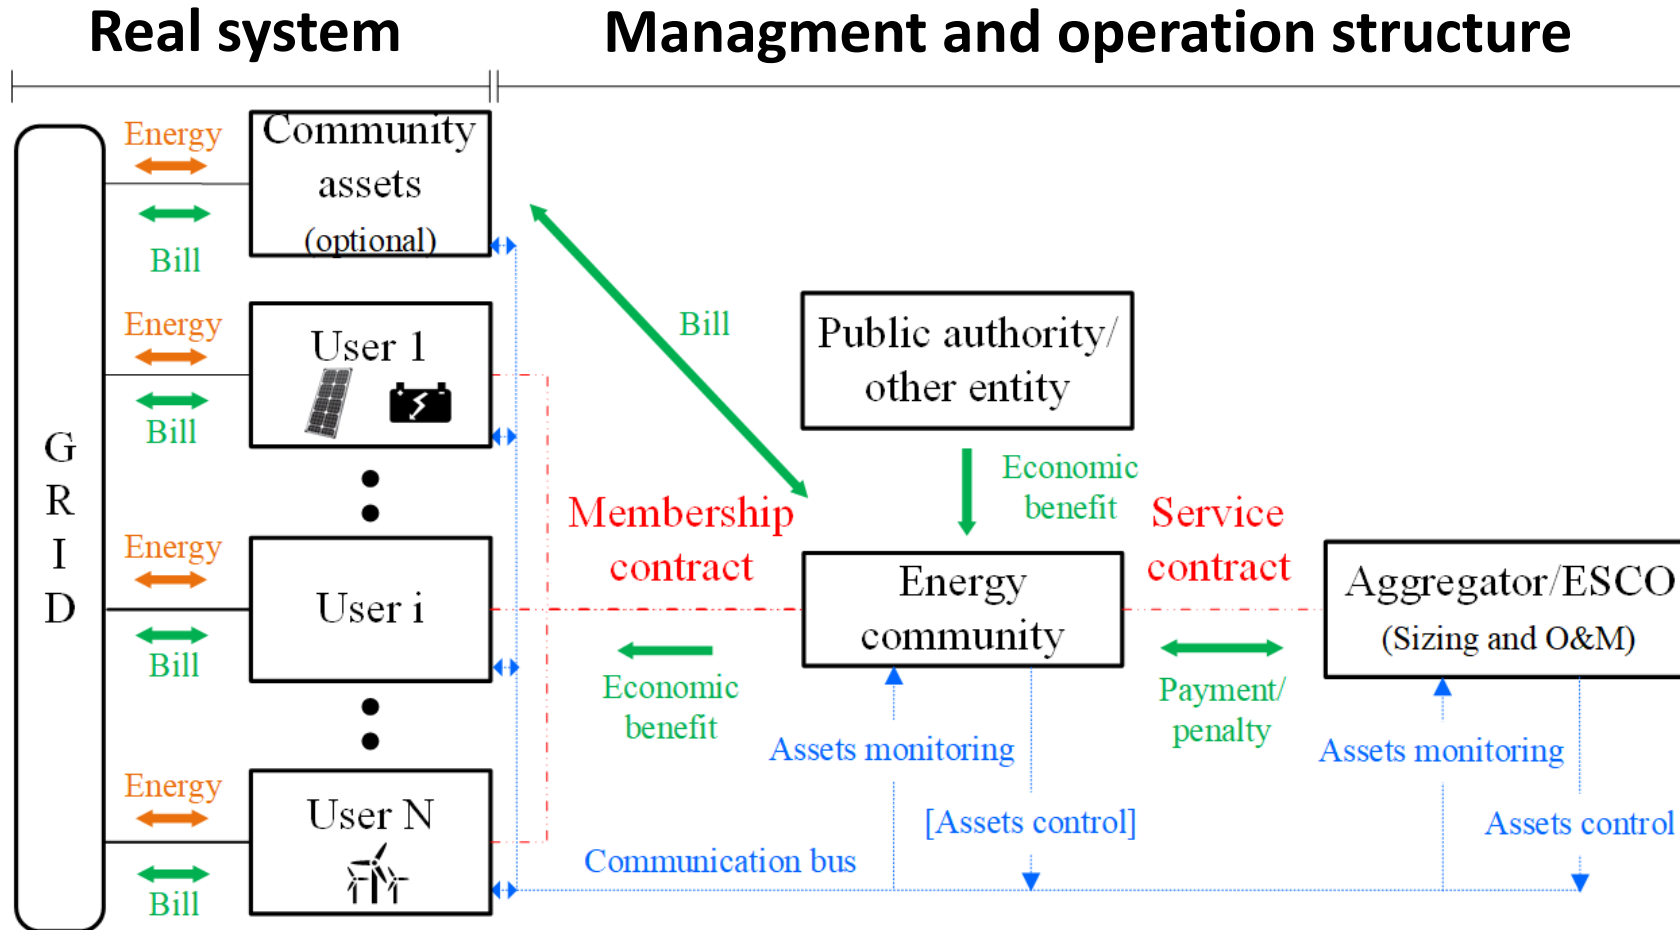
Real system

Managment and operation structure

G
R
I
D

Energy
Bill
Community assets (optional)

Energy
Bill
User 1

Energy
Bill
User i

Energy
Bill
User N

Bill

Public authority/ other entity

Economic benefit

Membership contract

Service contract

Energy community

Aggregator/ESCO (Sizing and O&M)

Economic benefit

Payment/ penalty

Assets monitoring

[Assets control]

Assets monitoring

Assets control

Communication bus